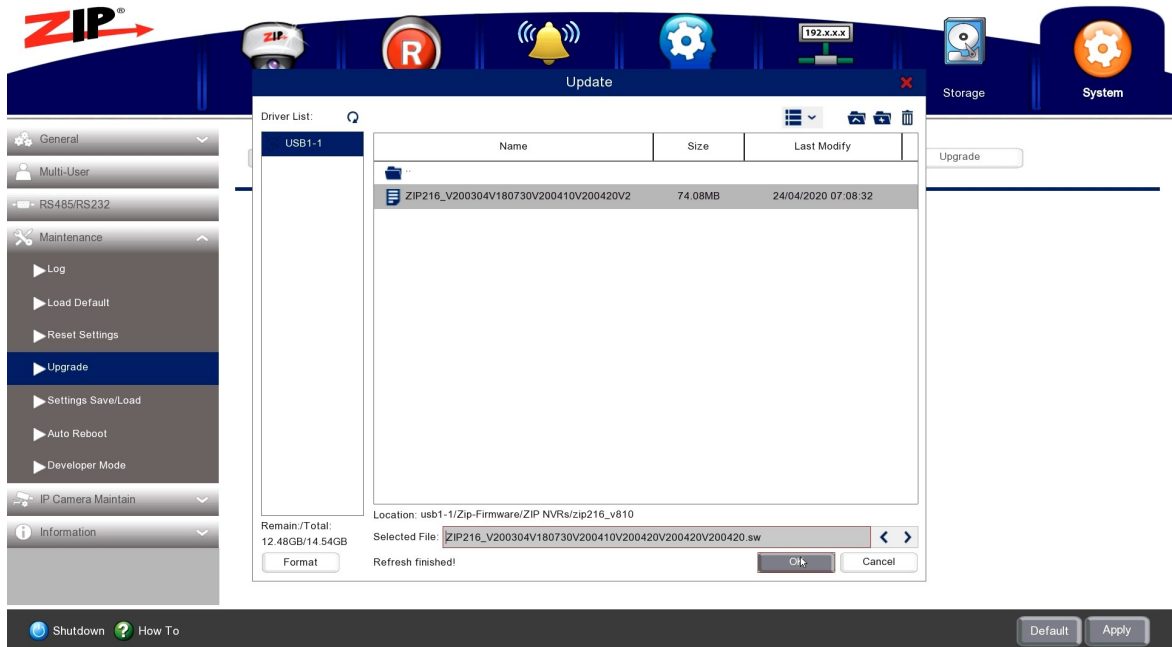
ZIP®

ZIP

R

192.x.x.x

Storage

System

Update

General

Multi-User

RS485/RS232

Maintenance

Log

Load Default

Reset Settings

Upgrade

Settings Save/Load

Auto Reboot

Developer Mode

IP Camera Maintain

Information

Driver List:

USB1-1

| Name | Size | Last Modify |
|---|---|---|
| .. | | |
| ZIP216_V200304V180730V200410V200420V2 | 74.08MB | 24/04/2020 07:08:32 |

Upgrade

Remain:/Total:
12.48GB/14.54GB

Format

Location: usb1-1/Zip-Firmware/ZIP NVRs/zip216_v810

Selected File: ZIP216_V200304V180730V200410V200420V200420V200420.sw

Refresh finished!

OK

Cancel

Shutdown

How To

Default

Apply